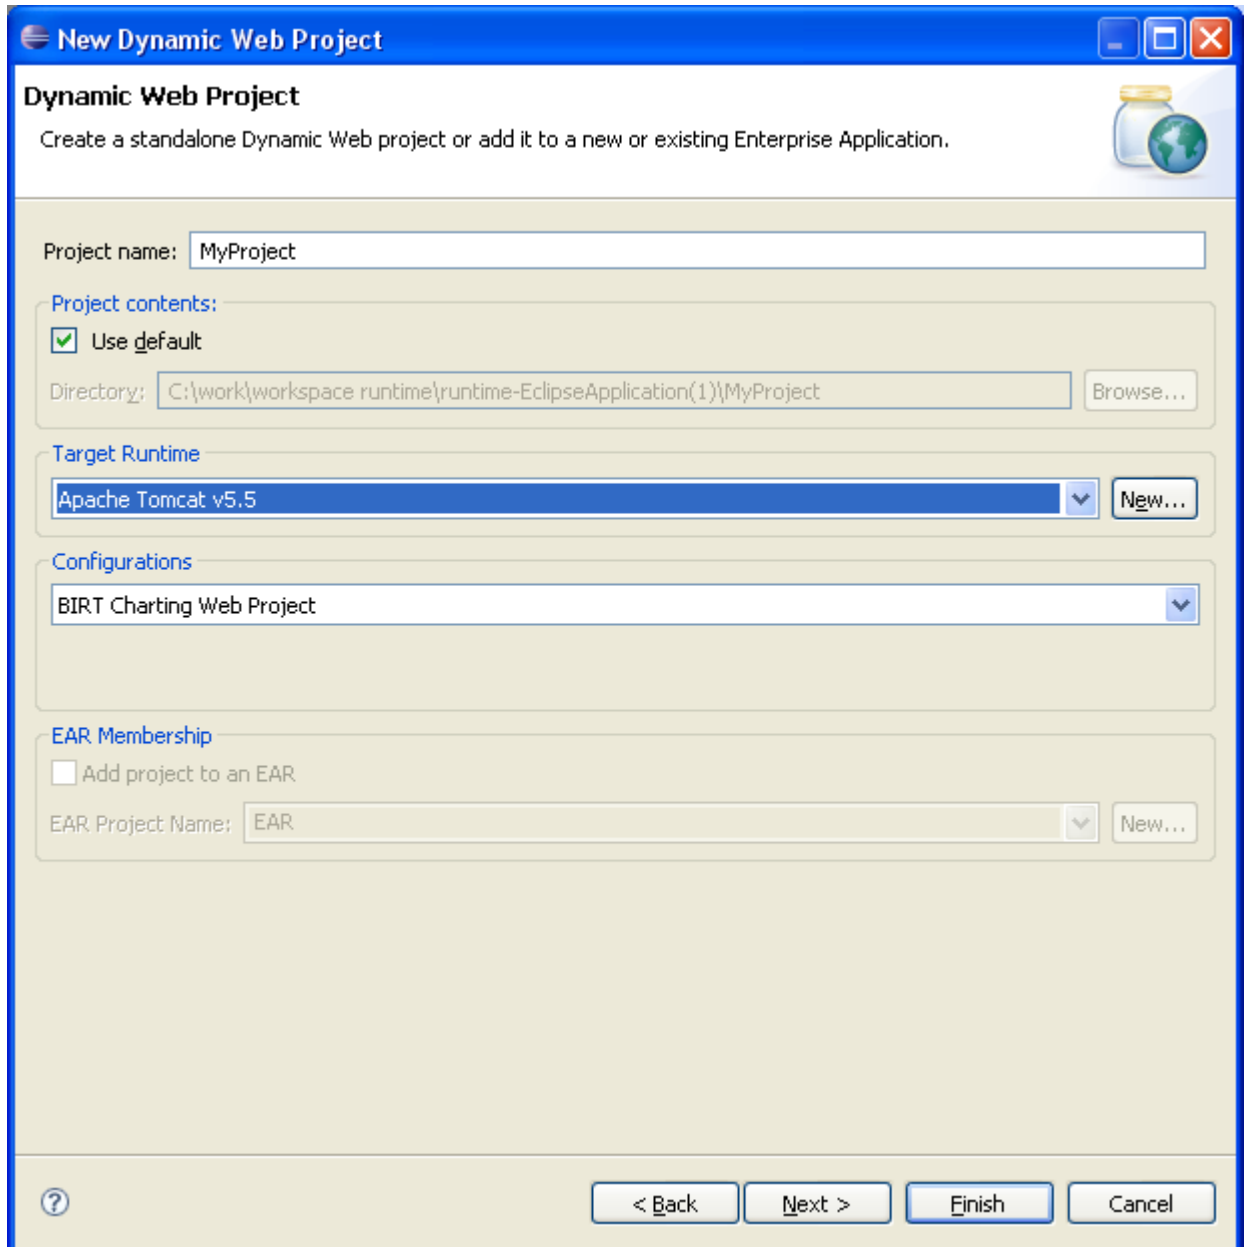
New Dynamic Web Project

Dynamic Web Project

Create a standalone Dynamic Web project or add it to a new or existing Enterprise Application.

Project name: MyProject

Project contents:

Use default

Directory: C:\work\workspace runtime\runtime-EclipseApplication(1)\MyProject Browse...

Target Runtime

Apache Tomcat v5.5 New...

Configurations

BIRT Charting Web Project

EAR Membership

Add project to an EAR

EAR Project Name: EAR New...

< Back Next > Finish Cancel